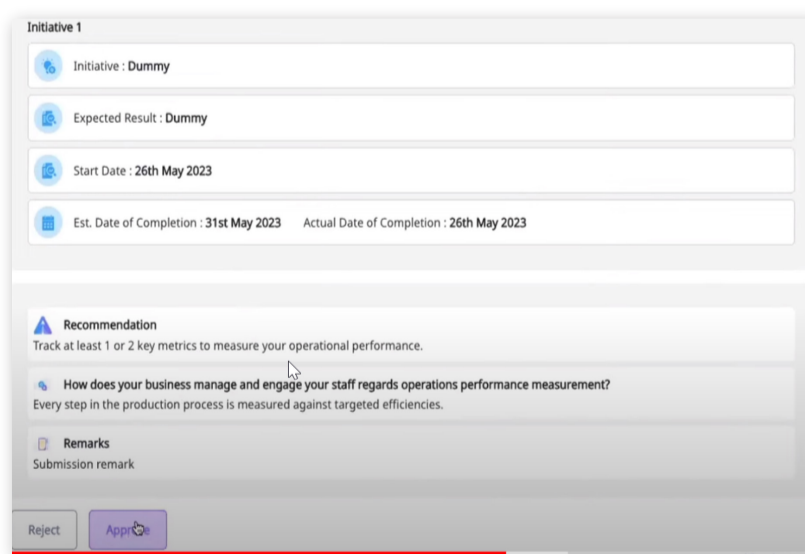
Initiative 1

Initiative : Dummy

Expected Result : Dummy

Start Date : 26th May 2023

Est. Date of Completion : 31st May 2023 Actual Date of Completion : 26th May 2023

Recommendation
Track at least 1 or 2 key metrics to measure your operational performance.

How does your business manage and engage your staff regards operations performance measurement?
Every step in the production process is measured against targeted efficiencies.

Remarks
Submission remark

Reject Appr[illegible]e